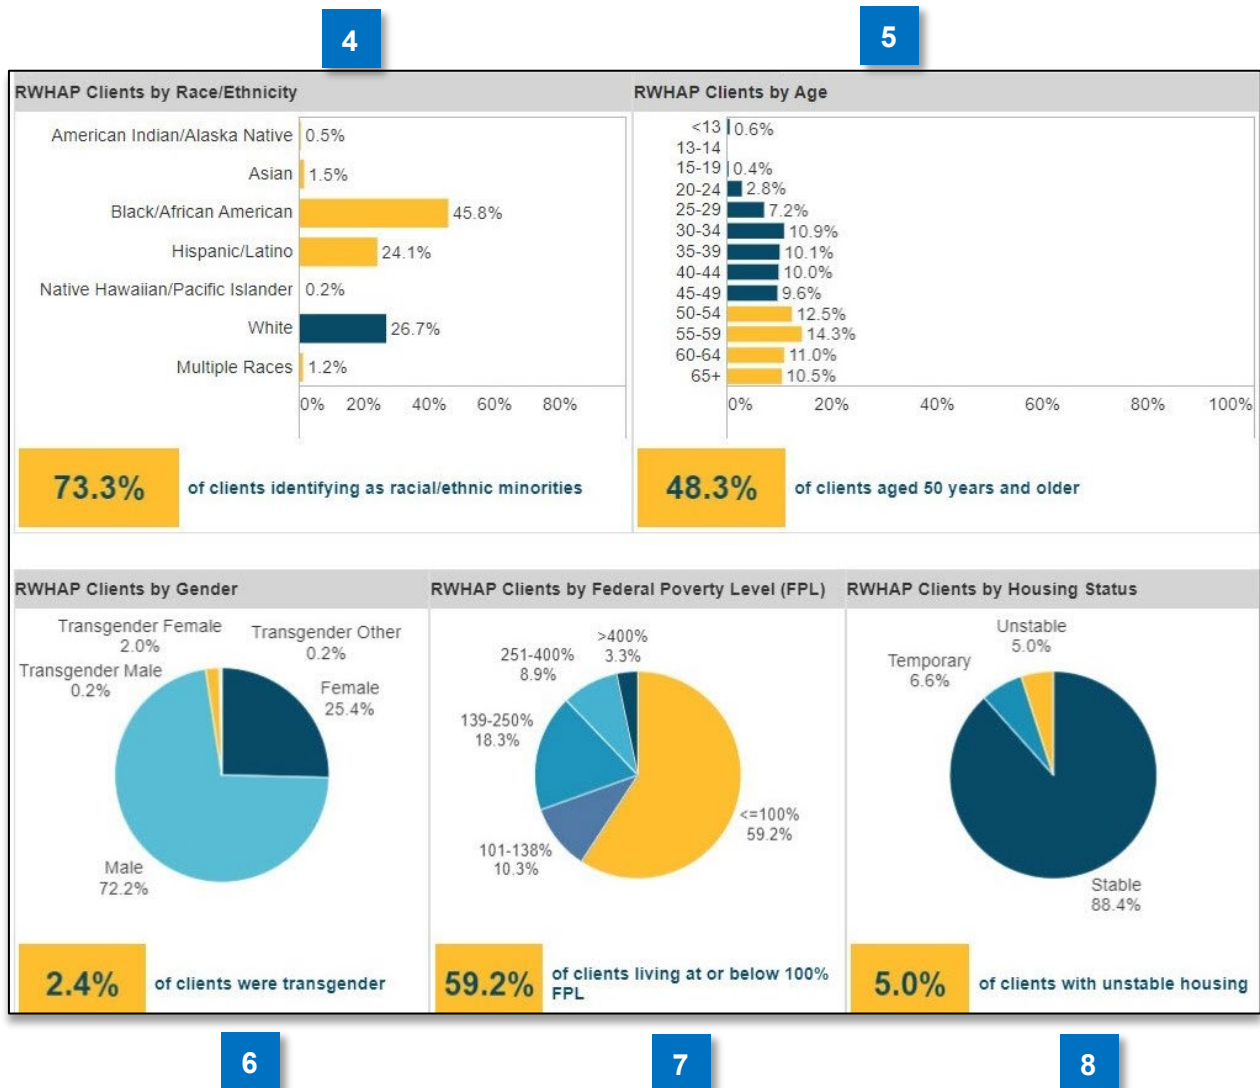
4

5

RWHAP Clients by Race/Ethnicity

American Indian/Alaska Native 0.5%
Asian 1.5%
Black/African American 45.8%
Hispanic/Latino 24.1%
Native Hawaiian/Pacific Islander 0.2%
White 26.7%
Multiple Races 1.2%

0% 20% 40% 60% 80%

73.3% of clients identifying as racial/ethnic minorities

RWHAP Clients by Age

<13 0.6%
13-14
15-19 0.4%
20-24 2.8%
25-29 7.2%
30-34 10.9%
35-39 10.1%
40-44 10.0%
45-49 9.6%
50-54 12.5%
55-59 14.3%
60-64 11.0%
65+ 10.5%

0% 20% 40% 60% 80% 100%

48.3% of clients aged 50 years and older

RWHAP Clients by Gender

Transgender Female 2.0%
Transgender Other 0.2%
Transgender Male 0.2%
Female 25.4%
Male 72.2%

2.4% of clients were transgender

RWHAP Clients by Federal Poverty Level (FPL)

>400% 3.3%
251-400% 8.9%
139-250% 18.3%
101-138% 10.3%
<=100% 59.2%

59.2% of clients living at or below 100% FPL

RWHAP Clients by Housing Status

Unstable 5.0%
Temporary 6.6%
Stable 88.4%

5.0% of clients with unstable housing

6

7

8